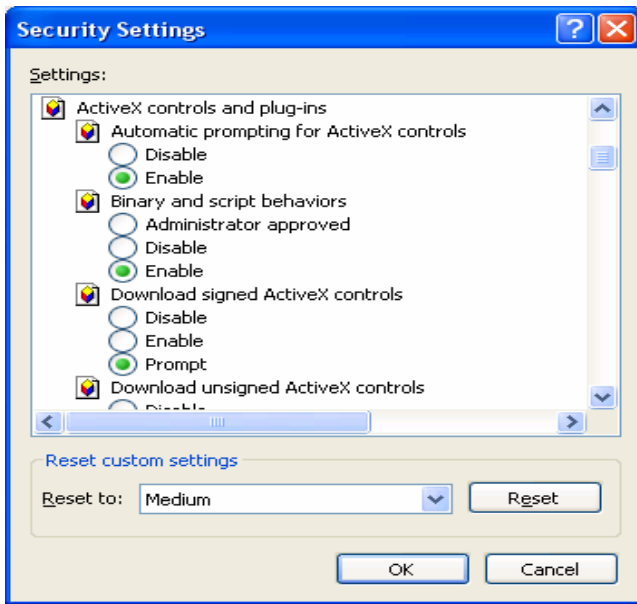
Security Settings

Settings:

ActiveX controls and plug-ins
Automatic prompting for ActiveX controls
Disable
Enable
Binary and script behaviors
Administrator approved
Disable
Enable
Download signed ActiveX controls
Disable
Enable
Prompt
Download unsigned ActiveX controls
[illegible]

Reset custom settings
Reset to: Medium
Reset

OK
Cancel